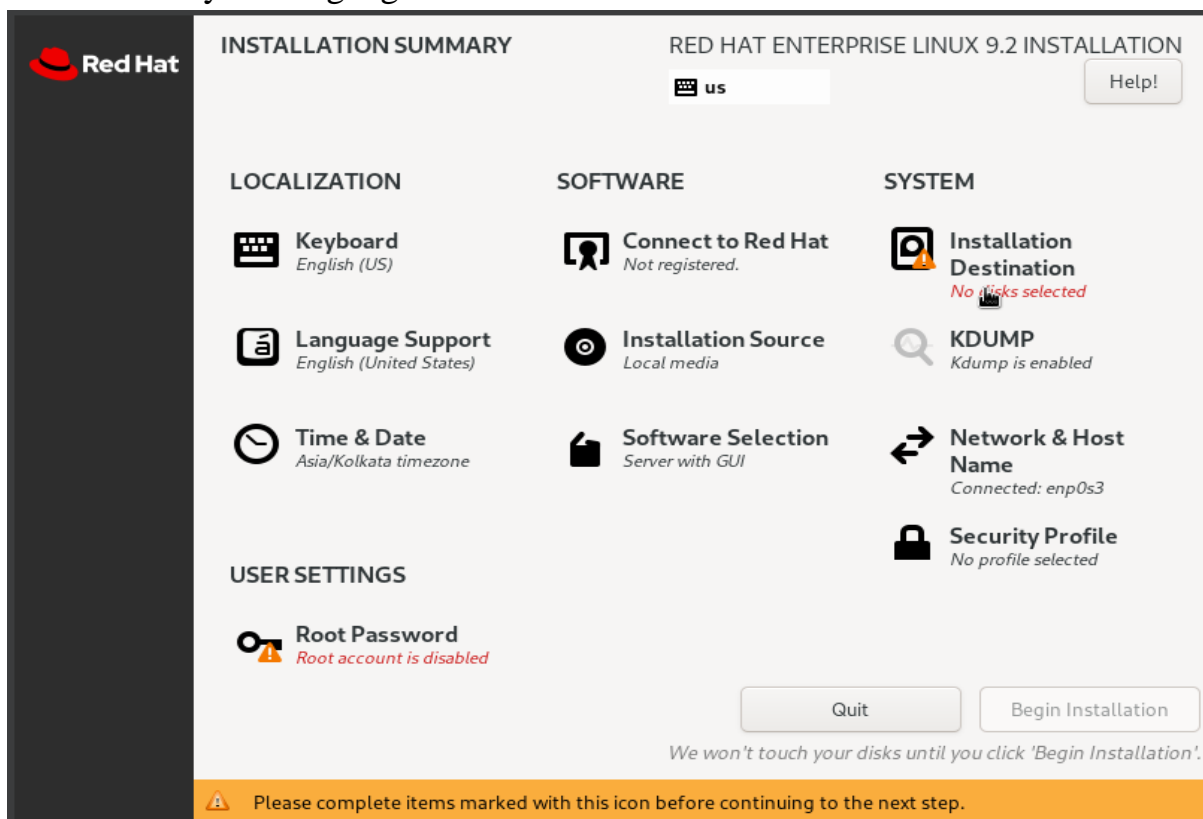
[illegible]

Red Hat

INSTALLATION SUMMARY

RED HAT ENTERPRISE LINUX 9.2 INSTALLATION

us

Help!

LOCALIZATION

Keyboard
English (US)

Language Support
English (United States)

Time & Date
Asia/Kolkata timezone

SOFTWARE

Connect to Red Hat
Not registered.

Installation Source
Local media

Software Selection
Server with GUI

SYSTEM

Installation Destination
No disks selected

KDUMP
Kdump is enabled

Network & Host Name
Connected: enp0s3

Security Profile
No profile selected

USER SETTINGS

Root Password
Root account is disabled

Quit

Begin Installation

We won't touch your disks until you click 'Begin Installation'.

Please complete items marked with this icon before continuing to the next step.